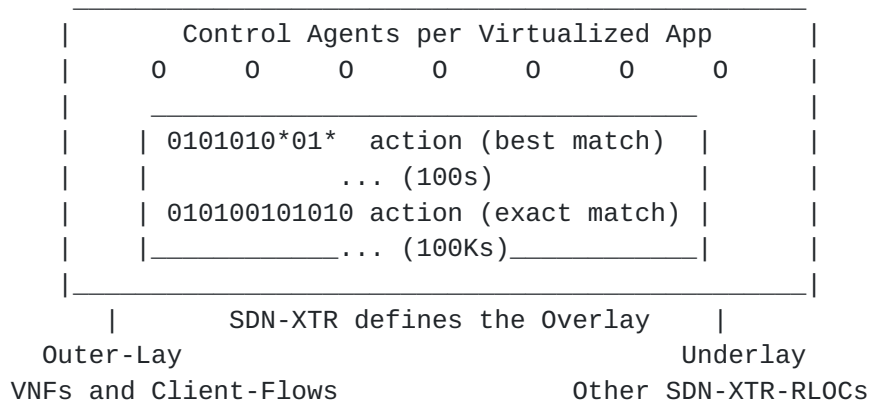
Control Agents per Virtualized App

O O O O O O O

| 0101010*01* action (best match) |

... (100s)

| 010100101010 action (exact match) |

... (100Ks)

SDN-XTR defines the Overlay

Outer-Lay Underlay

VNFs and Client-Flows Other SDN-XTR-RLOCs